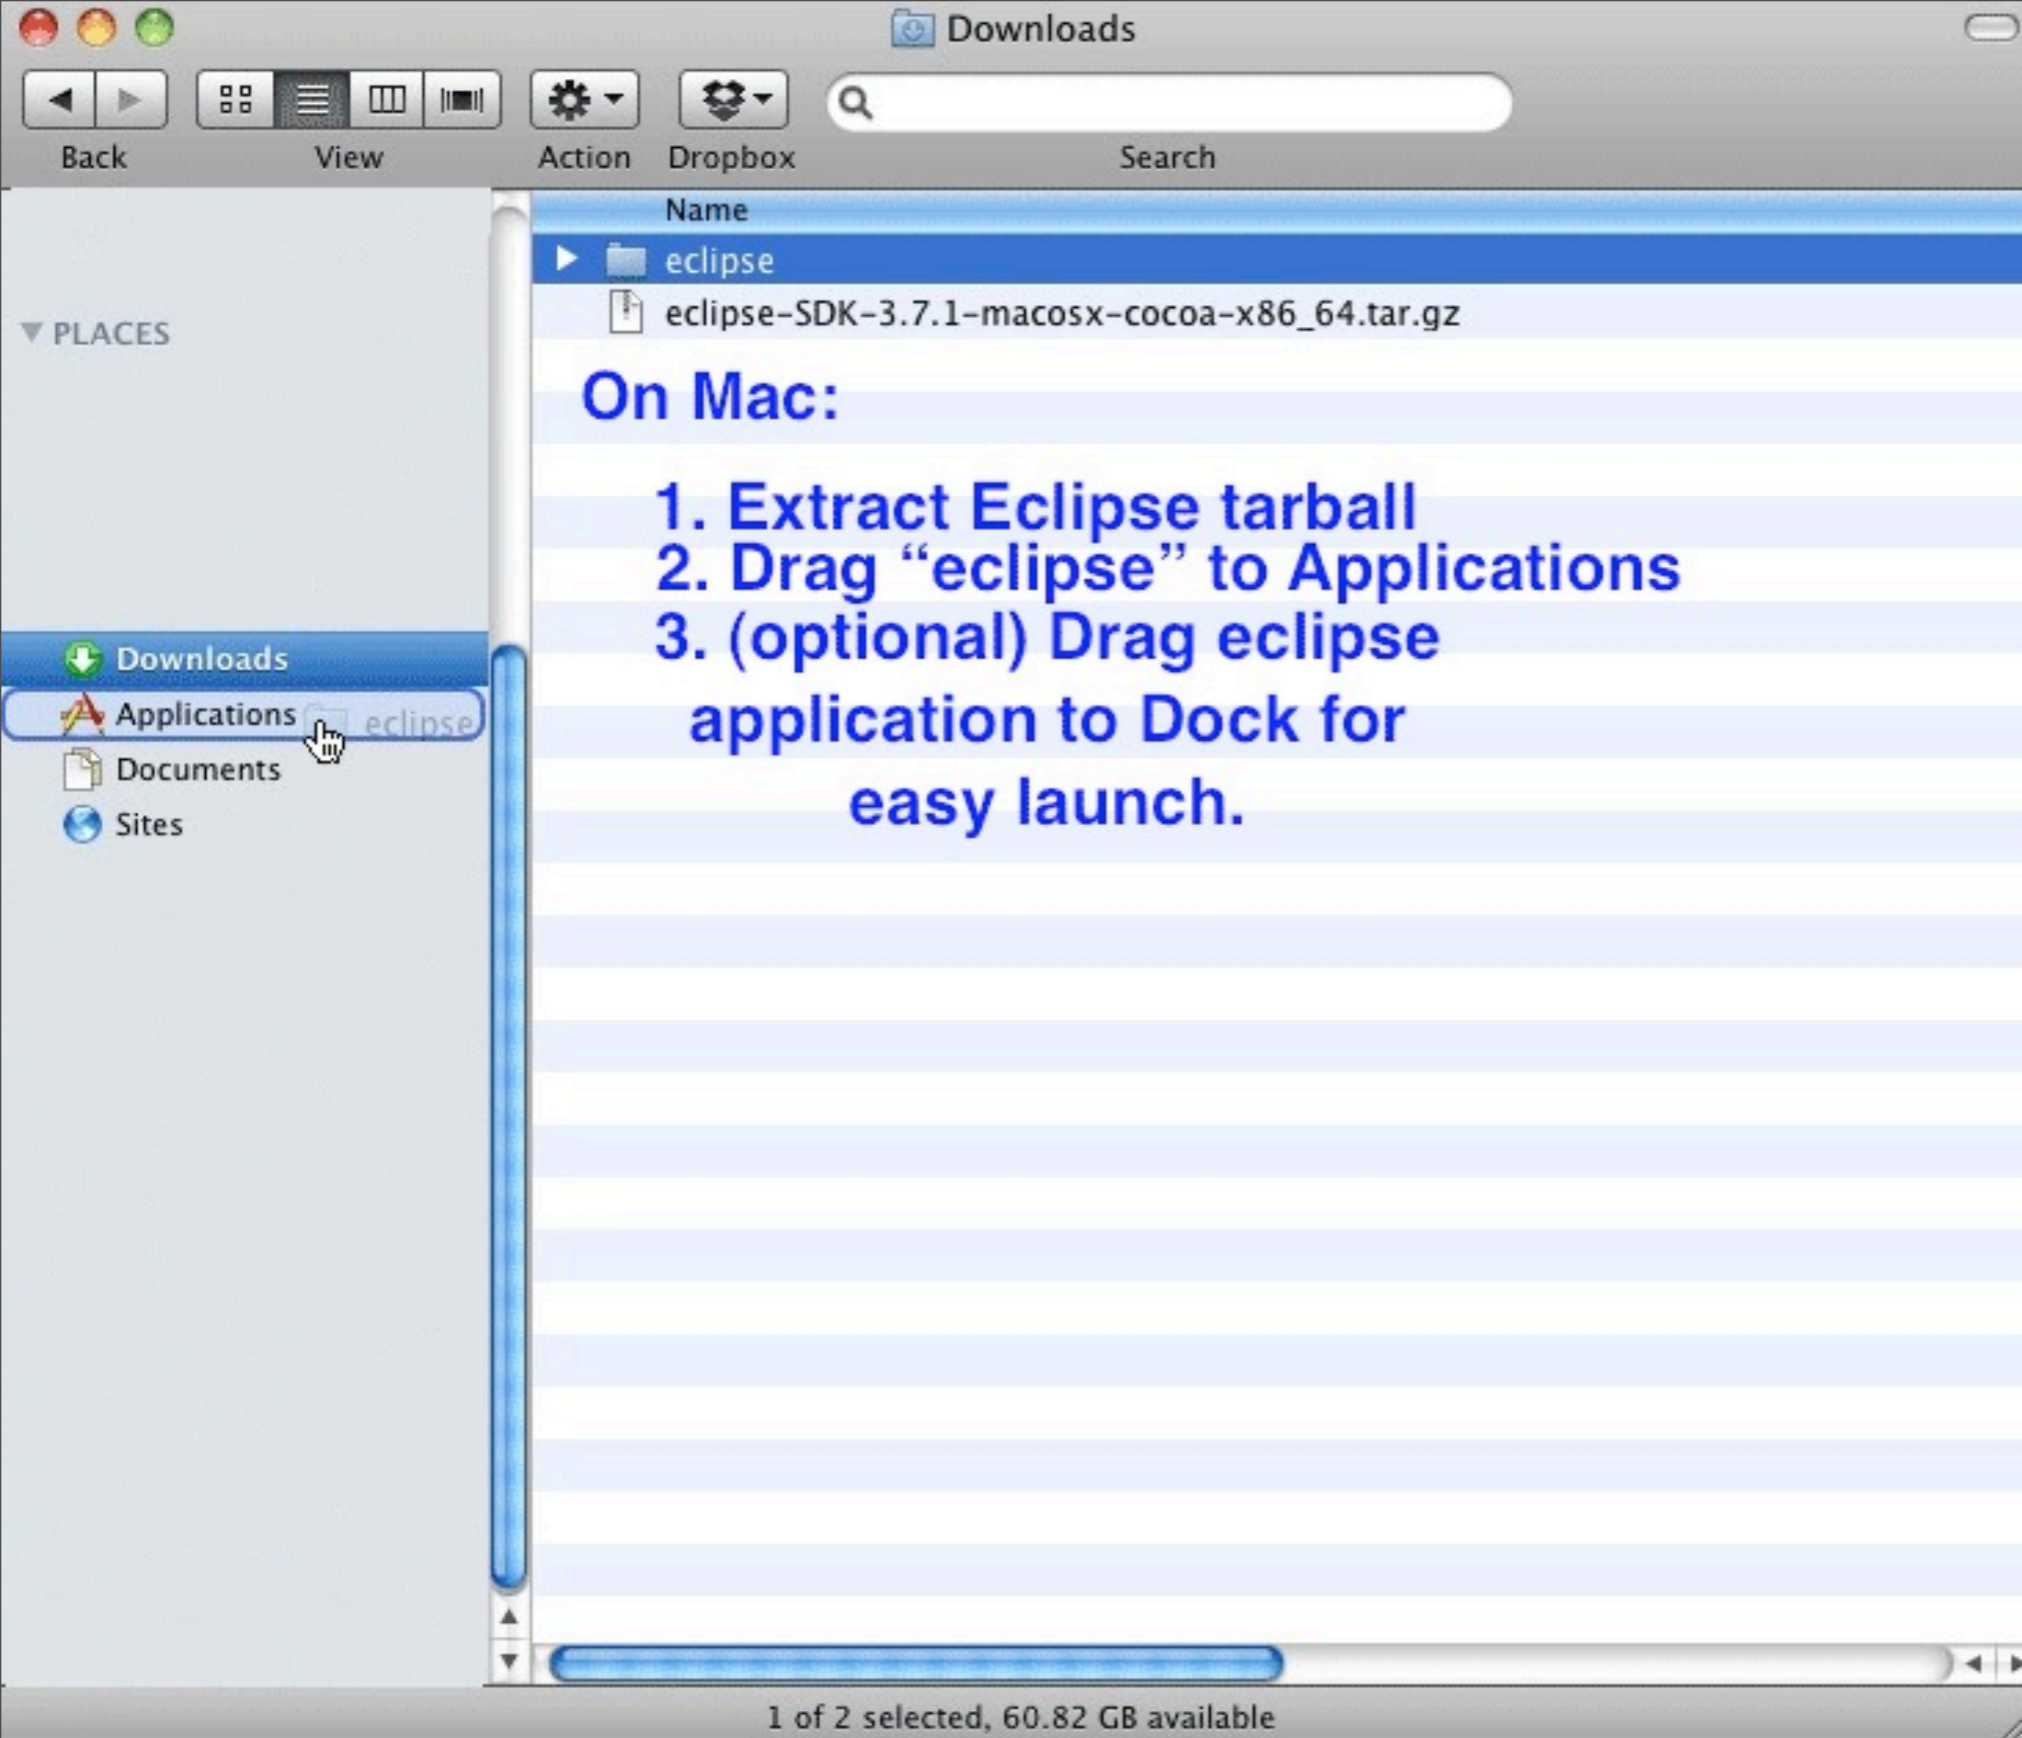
Downloads

Back View Action Dropbox Search

PLACES

Downloads
Applications eclipse
Documents
Sites

Name
eclipse
eclipse-SDK-3.7.1-macosx-cocoa-x86_64.tar.gz

On Mac:

1. Extract Eclipse tarball
2. Drag “eclipse” to Applications
3. (optional) Drag eclipse application to Dock for easy launch.

1 of 2 selected, 60.82 GB available